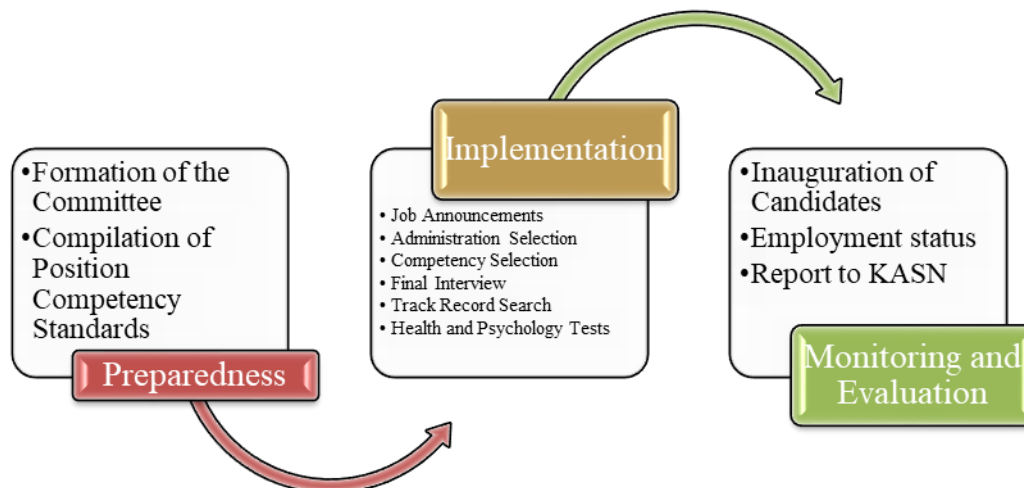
•Formation of the Committee
•Compilation of Position Competency Standards

Preparedness

Implementation

• Job Announcements
• Administration Selection
• Competency Selection
• Final Interview
• Track Record Search
• Health and Psychology Tests

•Inauguration of Candidates
•Employment status
•Report to KASN

Monitoring and Evaluation